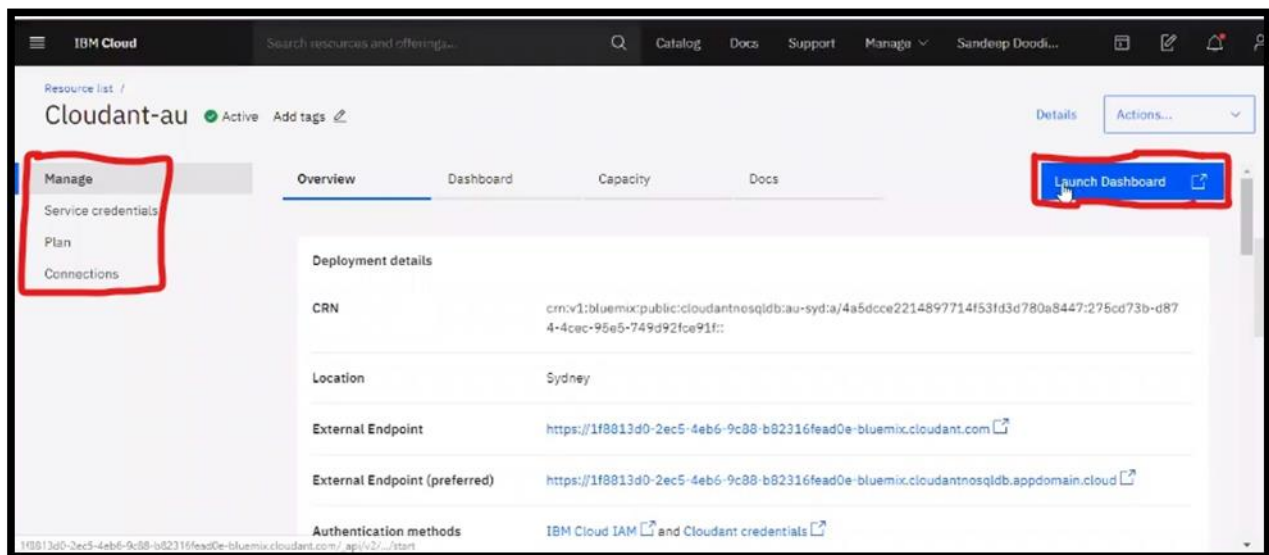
IBM Cloud

Search resources and offerings...

Catalog Docs Support Manage Sandeep Doodi...

Resource list /

Cloudant-au Active Add tags

Details Actions...

Manage

Service credentials

Plan

Connections

Overview Dashboard Capacity Docs

Launch Dashboard

Deployment details

| | |
|---|---|
| CRN | crn:v1:bluemix:public:cloudantnosqldb:au-syd:a/4a5dcce2214897714f53fd3d780a8447:275cd73b-d874-4cec-95e5-749d92fce91f:: |
| Location | Sydney |
| External Endpoint | https://1f8813d0-2ec5-4eb6-9c88-b82316fead0e-bluemix.cloudant.com |
| External Endpoint (preferred) | https://1f8813d0-2ec5-4eb6-9c88-b82316fead0e-bluemix.cloudantnosqldb.appdomain.cloud |
| Authentication methods | IBM Cloud IAM and Cloudant credentials |

1f8813d0-2ec5-4eb6-9c88-b82316fead0e-bluemix.cloudant.com/_api/v2/.../start